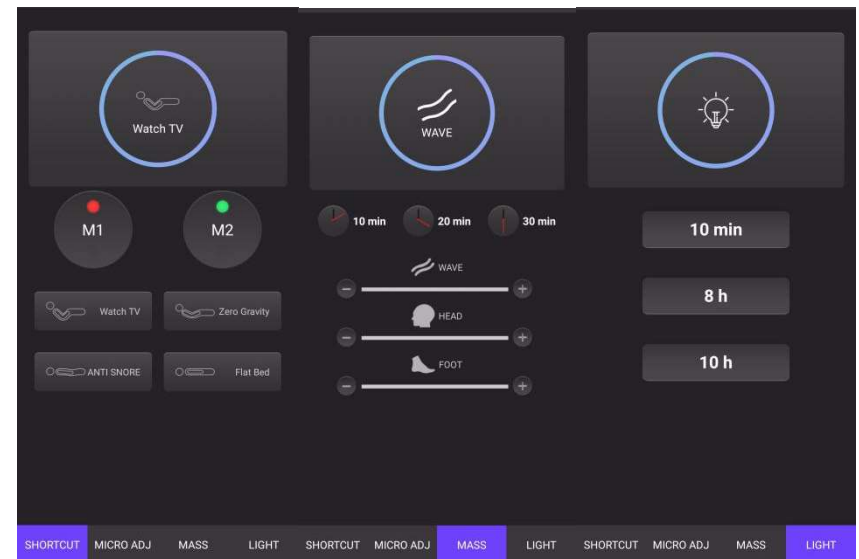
Watch TV

M1

M2

Watch TV

Zero Gravity

ANTI SNORE

Flat Bed

SHORTCUT MICRO ADJ MASS LIGHT

WAVE

10 min

20 min

30 min

WAVE

HEAD

FOOT

SHORTCUT MICRO ADJ MASS LIGHT

10 min

8 h

10 h

SHORTCUT MICRO ADJ MASS LIGHT